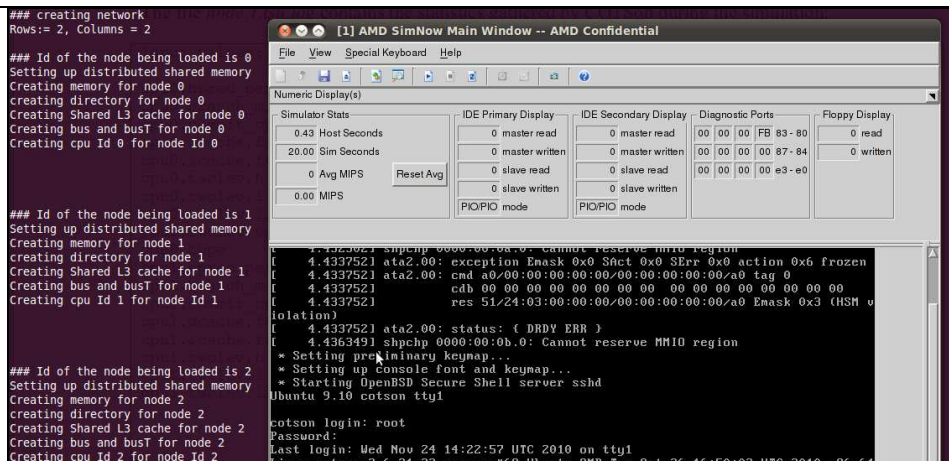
### creating network
Rows:= 2, Columns = 2

### Id of the node being loaded is 0
Setting up distributed shared memory
Creating memory for node 0
creating directory for node 0
Creating Shared L3 cache for node 0
Creating bus and busT for node 0
Creating cpu Id 0 for node Id 0

### Id of the node being loaded is 1
Setting up distributed shared memory
Creating memory for node 1
creating directory for node 1
Creating Shared L3 cache for node 1
Creating bus and busT for node 1
Creating cpu Id 1 for node Id 1

### Id of the node being loaded is 2
Setting up distributed shared memory
Creating memory for node 2
creating directory for node 2
Creating Shared L3 cache for node 2
Creating bus and busT for node 2
Creating cpu Id 2 for node Id 2

[1] AMD SimNow Main Window -- AMD Confidential

File View Special Keyboard Help

Numeric Display(s)

Simulator Stats
0.43 Host Seconds
20.00 Sim Seconds
0 Avg MIPS
Reset Avg
0.00 MIPS

IDE Primary Display
0 master read
0 master written
0 slave read
0 slave written
PIO/PIO mode

IDE Secondary Display
0 master read
0 master written
0 slave read
0 slave written
PIO/PIO mode

Diagnostic Ports
00 00 00 FB 83 - 80
00 00 00 00 87 - 84
00 00 00 00 e3 - e0

Floppy Display
0 read
0 written

[ 4.433752] ata2.00: exception Emask 0x0 SAct 0x0 SErr 0x0 action 0x6 frozen
[ 4.433752] ata2.00: cmd a0/00:00:00:00:00/00:00:00:00:00/a0 tag 0
[ 4.433752] cdb 00 00 00 00 00 00 00 00 00 00 00 00 00 00 00 00
[ 4.433752] res 51/24:03:00:00:00/00:00:00:00:00/a0 Emask 0x3 (HSM violation)
[ 4.433752] ata2.00: status: { DRDY ERR }
[ 4.436349] shpchp 0000:00:0b.0: Cannot reserve MMIO region
* Setting preliminary keymap...
* Setting up console font and keymap...
* Starting OpenBSD Secure Shell server sshd
Ubuntu 9.10 cotson tty1

cotson login: root
Password:
Last login: Wed Nov 24 14:22:57 UTC 2010 on tty1